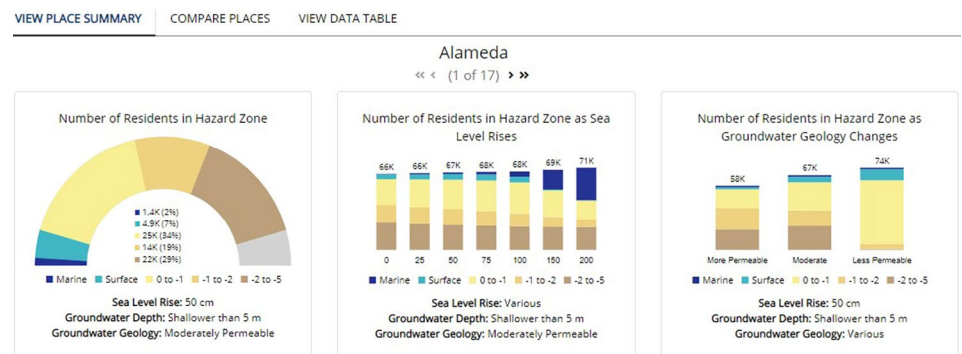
VIEW PLACE SUMMARY COMPARE PLACES VIEW DATA TABLE

Alameda
« ‹ (1 of 17) › »

Number of Residents in Hazard Zone

1.4K (2%)
4.9K (7%)
25K (34%)
14K (19%)
22K (29%)

Marine Surface 0 to -1 -1 to -2 -2 to -5

Sea Level Rise: 50 cm
Groundwater Depth: Shallower than 5 m
Groundwater Geology: Moderately Permeable

Number of Residents in Hazard Zone as Sea Level Rises

66K 66K 67K 68K 68K 69K 71K

0 25 50 75 100 150 200

Marine Surface 0 to -1 -1 to -2 -2 to -5

Sea Level Rise: Various
Groundwater Depth: Shallower than 5 m
Groundwater Geology: Moderately Permeable

Number of Residents in Hazard Zone as Groundwater Geology Changes

58K 67K 74K

More Permeable Moderate Less Permeable

Marine Surface 0 to -1 -1 to -2 -2 to -5

Sea Level Rise: 50 cm
Groundwater Depth: Shallower than 5 m
Groundwater Geology: Various